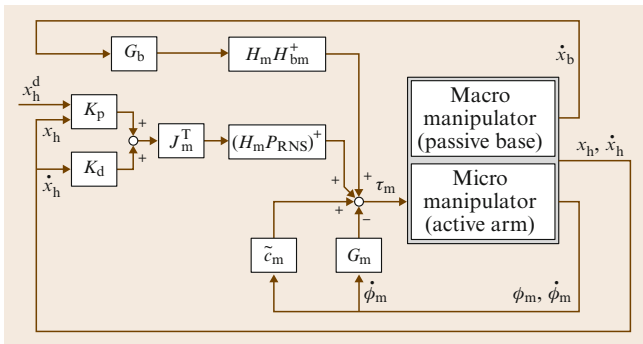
$G_b$

$H_m H_{bm}^+$

$\dot{x}_b$

$x_h^d$

$K_p$

$x_h$

$+$

$+$

$J_m^T$

$(H_m P_{RNS})^+$

$K_d$

$\dot{x}_h$

Macro manipulator (passive base)

$x_h, \dot{x}_h$

$+$

$+$

$+$

$\tau_m$

$-$

Micro manipulator (active arm)

$\tilde{c}_m$

$G_m$

$\dot{\phi}_m$

$\phi_m, \dot{\phi}_m$